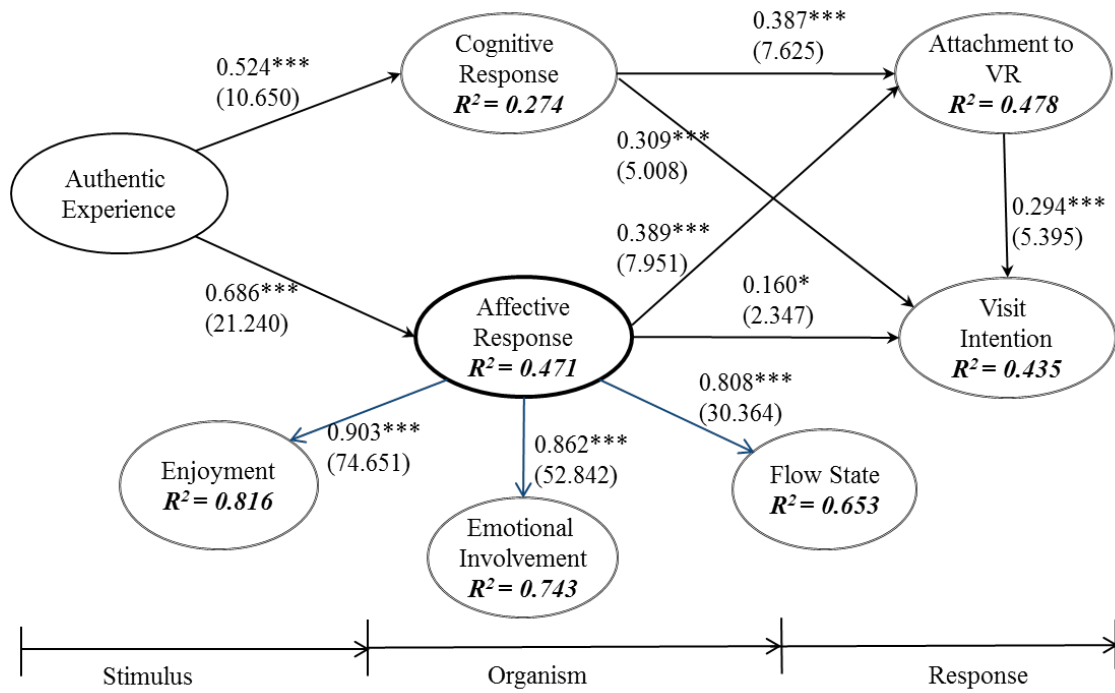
0.524***
(10.650)

Cognitive Response
$R^2 = 0.274$

0.387***
(7.625)

Attachment to VR
$R^2 = 0.478$

Authentic Experience

0.309***
(5.008)

0.294***
(5.395)

0.389***
(7.951)

0.686***
(21.240)

Affective Response
$R^2 = 0.471$

0.160*
(2.347)

Visit Intention
$R^2 = 0.435$

0.808***
(30.364)

0.903***
(74.651)

0.862***
(52.842)

Enjoyment
$R^2 = 0.816$

Flow State
$R^2 = 0.653$

Emotional Involvement
$R^2 = 0.743$

Stimulus

Organism

Response